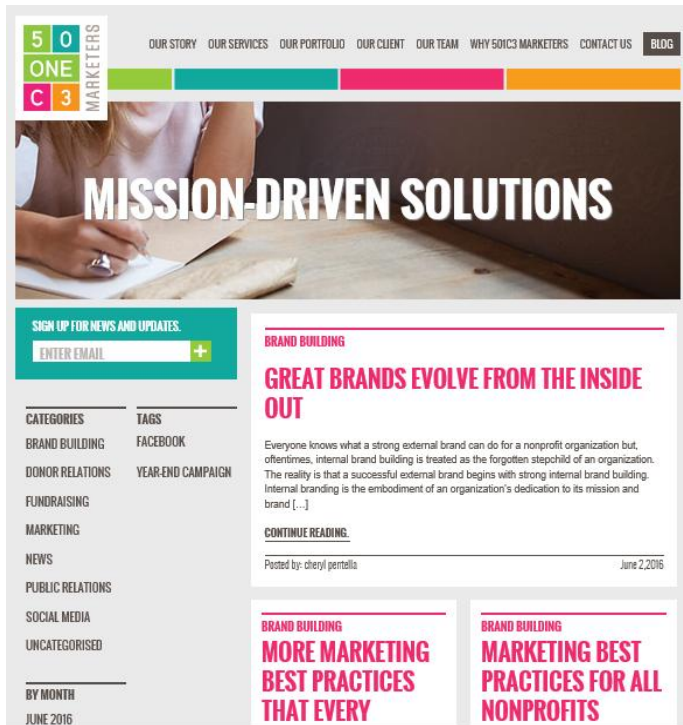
5 0
ONE
C 3
MARKETERS

OUR STORY OUR SERVICES OUR PORTFOLIO OUR CLIENT OUR TEAM WHY 501C3 MARKETERS CONTACT US BLOG

MISSION-DRIVEN SOLUTIONS

SIGN UP FOR NEWS AND UPDATES.

ENTER EMAIL +

CATEGORIES
BRAND BUILDING
DONOR RELATIONS
FUNDRAISING
MARKETING
NEWS
PUBLIC RELATIONS
SOCIAL MEDIA
UNCATEGORISED

TAGS
FACEBOOK
YEAR-END CAMPAIGN

BY MONTH
JUNE 2016

BRAND BUILDING

GREAT BRANDS EVOLVE FROM THE INSIDE OUT

Everyone knows what a strong external brand can do for a nonprofit organization but, oftentimes, internal brand building is treated as the forgotten stepchild of an organization. The reality is that a successful external brand begins with strong internal brand building. Internal branding is the embodiment of an organization's dedication to its mission and brand […]

CONTINUE READING.

Posted by: cheryl pentella

June 2,2016

BRAND BUILDING

MORE MARKETING BEST PRACTICES THAT EVERY

BRAND BUILDING

MARKETING BEST PRACTICES FOR ALL NONPROFITS